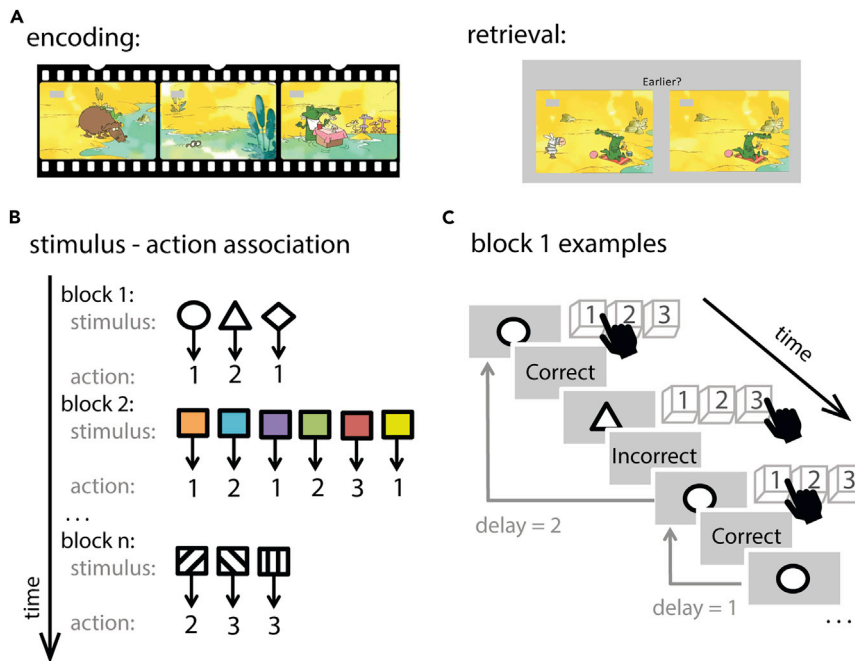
A
encoding:

retrieval:

Earlier?

B
stimulus - action association

block 1:
stimulus:
action: 1 2 1
block 2:
stimulus:
action: 1 2 1 2 3 1
...
block n:
stimulus:
action: 2 3 3

time

C
block 1 examples

time

1 2 3
Correct
1 2 3
Incorrect
1 2 3
Correct
delay = 2
delay = 1
...